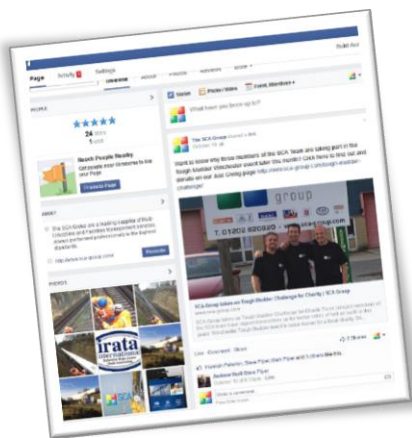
Build Aud

Page Activity Settings

Timeline About Photos Reviews More

Status Photo / Video Event, Milestone +

What have you been up to?

PEOPLE

24

Reach People Nearby

Promote Page

ABOUT

http://www.sca-group.com

PHOTOS

irata

The SCA Group

group

SCA Group takes on Tough Mudder Challenge for Charity | SCA Group

Like · Comment · Share